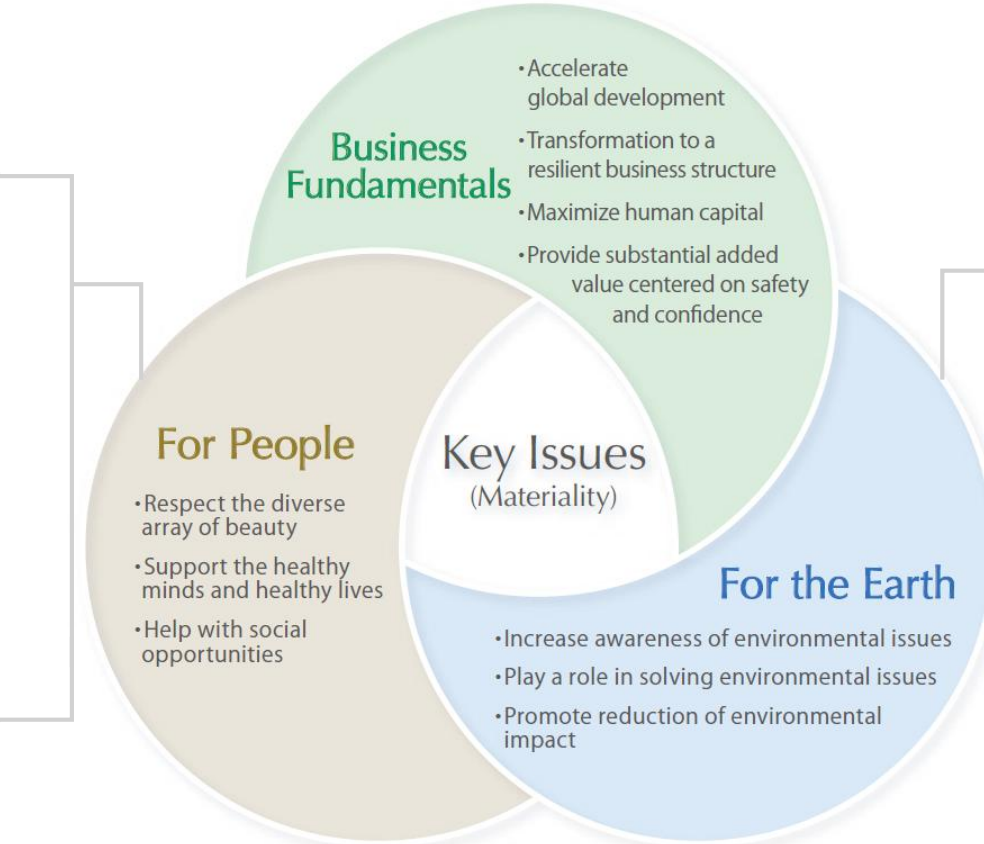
Business Fundamentals

・Accelerate global development

・Transformation to a resilient business structure

・Maximize human capital

・Provide substantial added value centered on safety and confidence

For People

・Respect the diverse array of beauty

・Support the healthy minds and healthy lives

・Help with social opportunities

Key Issues
(Materiality)

For the Earth

・Increase awareness of environmental issues

・Play a role in solving environmental issues

・Promote reduction of environmental impact